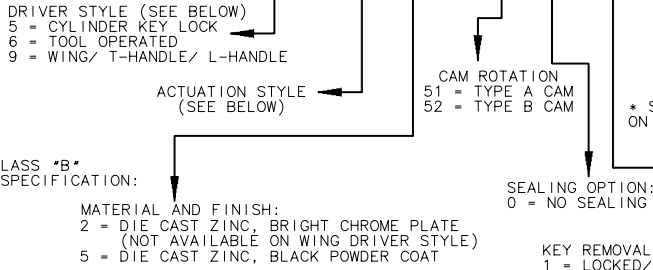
DRIVER STYLE (SEE BELOW)
5 = CYLINDER KEY LOCK
6 = TOOL OPERATED
9 = WING/ T-HANDLE/ L-HANDLE

ACTUATION STYLE
(SEE BELOW)

CAM ROTATION
51 = TYPE A CAM
52 = TYPE B CAM

* S
ON

LASS "B"
SPECIFICATION:

MATERIAL AND FINISH:
2 = DIE CAST ZINC, BRIGHT CHROME PLATE
(NOT AVAILABLE ON WING DRIVER STYLE)
5 = DIE CAST ZINC, BLACK POWDER COAT

SEALING OPTION:
0 = NO SEALING

KEY REMOVAL
1 = LOCKED/